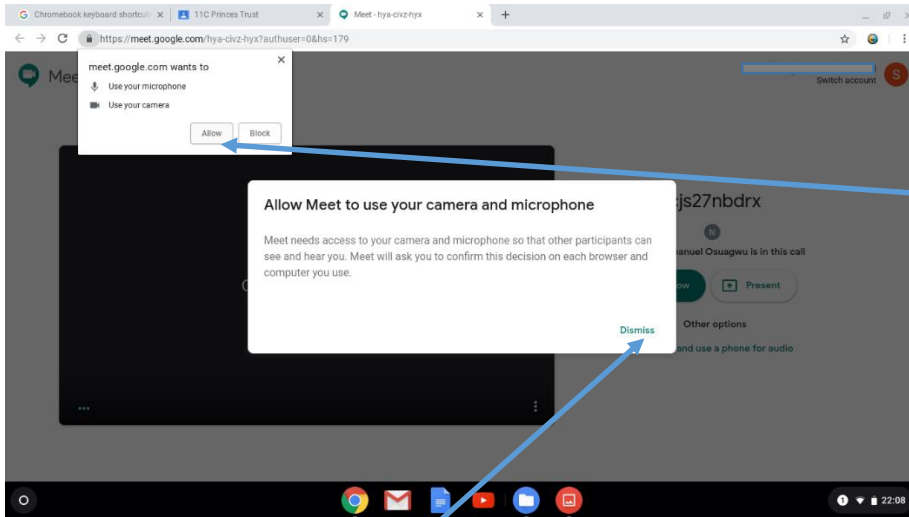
Chromebook keyboard shortcut ×
11C Princes Trust ×
Meet - hya-civz-hyx ×
+

https://meet.google.com/hya-civz-hyx?authuser=0&hs=179

Mee

meet.google.com wants to
Use your microphone
Use your camera
Allow
Block

Switch account
S

Allow Meet to use your camera and microphone

Meet needs access to your camera and microphone so that other participants can see and hear you. Meet will ask you to confirm this decision on each browser and computer you use.

Dismiss

cjs27nbdrx

N

nanuel Osuagwu is in this call

ow
Present

Other options

and use a phone for audio

22:08